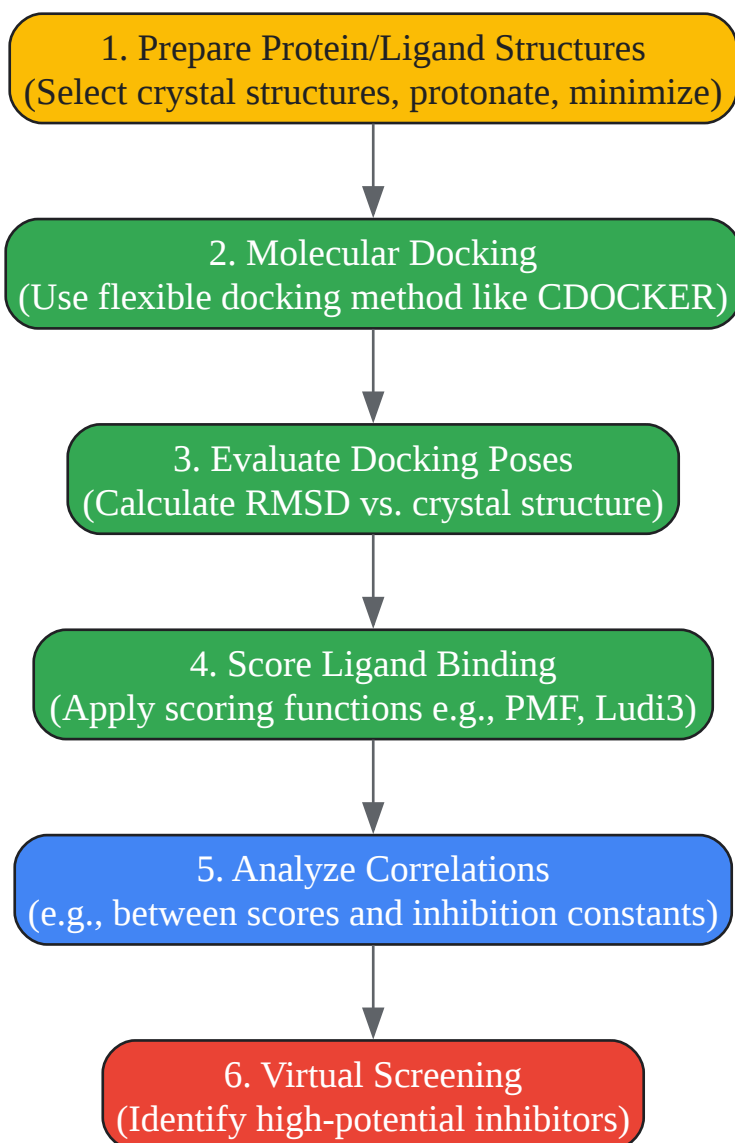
1. Prepare Protein/Ligand Structures
(Select crystal structures, protonate, minimize)

2. Molecular Docking
(Use flexible docking method like CDOCKER)

3. Evaluate Docking Poses
(Calculate RMSD vs. crystal structure)

4. Score Ligand Binding
(Apply scoring functions e.g., PMF, Ludi3)

5. Analyze Correlations
(e.g., between scores and inhibition constants)

6. Virtual Screening
(Identify high-potential inhibitors)